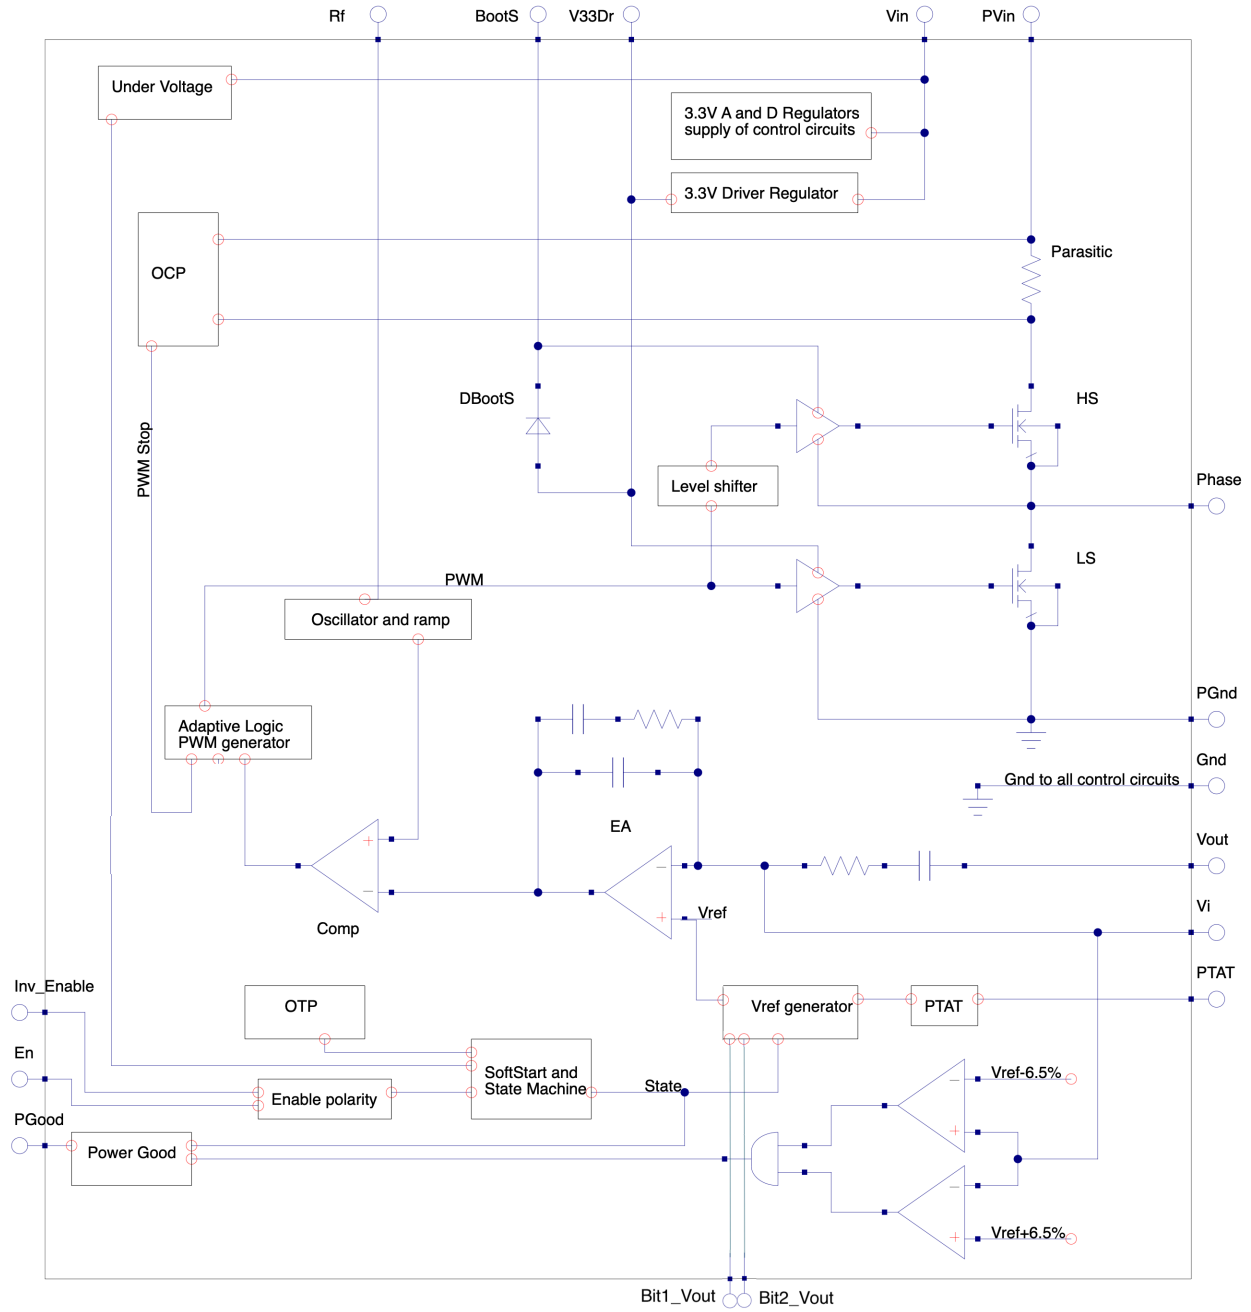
Rf BootS V33Dr Vin PVin

Under Voltage

3.3V A and D Regulators supply of control circuits

3.3V Driver Regulator

OCP

Parasitic

PWM Stop

DBootS

HS

Level shifter

Phase

LS

PWM

Oscillator and ramp

PGnd

Adaptive Logic PWM generator

Gnd

Gnd to all control circuits

EA

Vout

Comp

Vref

Vi

Inv_Enable

OTP

Vref generator

PTAT

PTAT

En

SoftStart and State Machine

State

Vref-6.5%

Enable polarity

PGood

Power Good

Vref+6.5%

Bit1_Vout Bit2_Vout